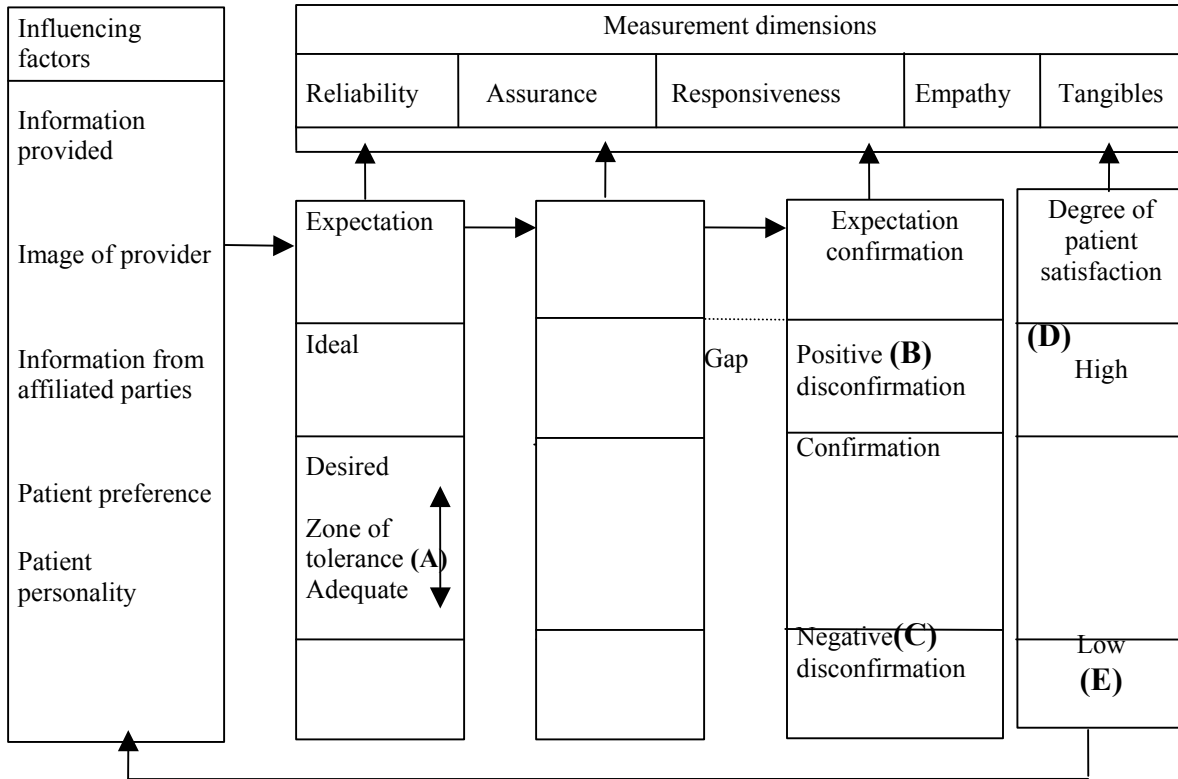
Influencing factors

Information provided

Image of provider

Information from affiliated parties

Patient preference

Patient personality

Measurement dimensions

| Reliability | Assurance | Responsiveness | Empathy | Tangibles |
|---|---|---|---|---|

Expectation

Ideal

Desired

Zone of tolerance (A)

Adequate

Gap

Expectation confirmation

Positive (B) disconfirmation

Confirmation

Negative (C) disconfirmation

Degree of patient satisfaction

(D) High

Low (E)